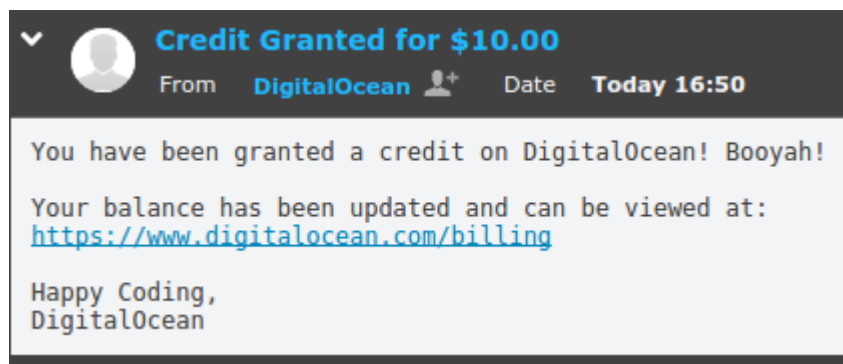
Credit Granted for \$10.00

From DigitalOcean Date Today 16:50

You have been granted a credit on DigitalOcean! Booyah!

Your balance has been updated and can be viewed at:
https://www.digitalocean.com/billing

Happy Coding,
DigitalOcean